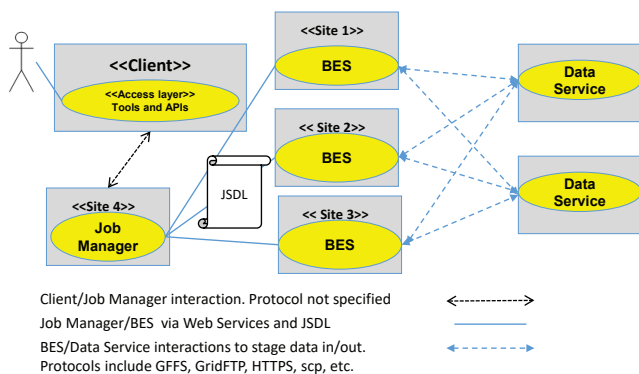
<<Client>>

<<Access layer>>
Tools and APIs

<<Site 1>>
BES

<< Site 2>>
BES

<< Site 3>>
BES

<<Site 4>>
Job Manager

JSDL

Data Service

Data Service

Client/Job Manager interaction. Protocol not specified

Job Manager/BES via Web Services and JSDL

BES/Data Service interactions to stage data in/out. Protocols include GFFS, GridFTP, HTTPS, scp, etc.